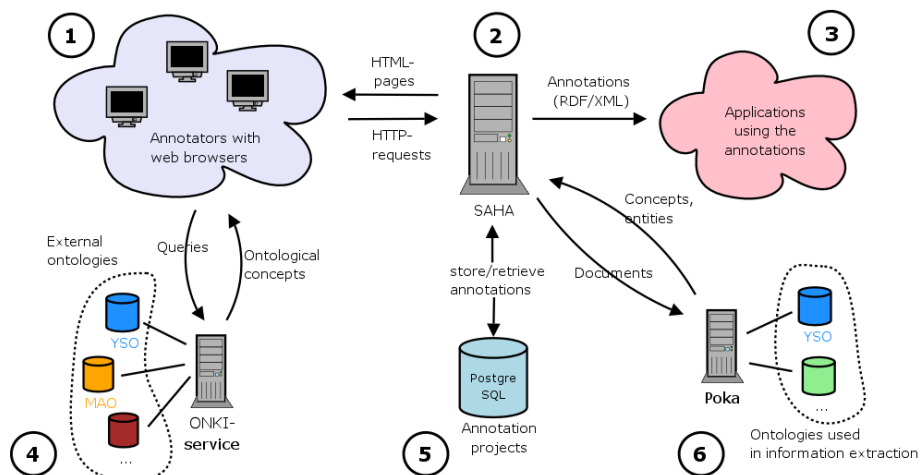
1

Annotators with web browsers

HTML-pages

HTTP-requests

2

SAHA

Annotations (RDF/XML)

3

Applications using the annotations

Concepts, entities

Documents

External ontologies

Queries

Ontological concepts

YSO

MAO

...

ONKI-service

4

store/retrieve annotations

Postgre SQL

Annotation projects

5

Poka

YSO

...

Ontologies used in information extraction

6